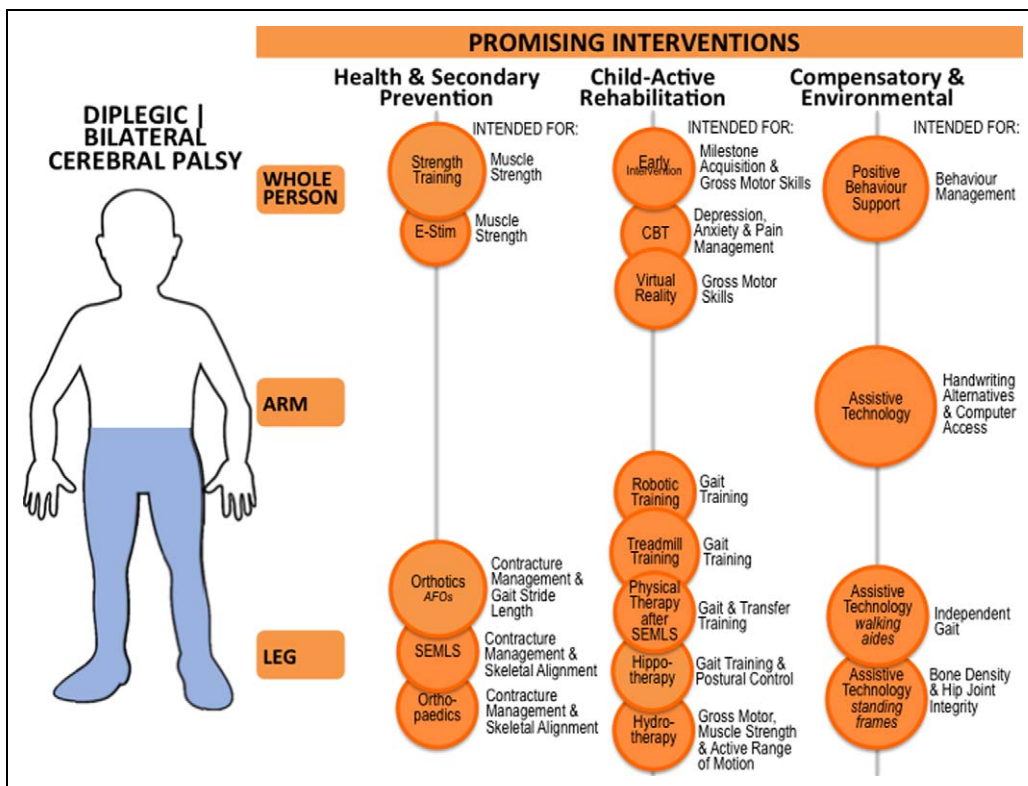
PROMISING INTERVENTIONS

DIPLEGIC | BILATERAL CEREBRAL PALSY

WHOLE PERSON

ARM

LEG

Health & Secondary Prevention

INTENDED FOR:

Strength Training — Muscle Strength

E-Stim — Muscle Strength

Orthotics AFOs — Contracture Management & Gait Stride Length

SEMLS — Contracture Management & Skeletal Alignment

Ortho-paedics — Contracture Management & Skeletal Alignment

Child-Active Rehabilitation

INTENDED FOR:

Early Intervention — Milestone Acquisition & Gross Motor Skills

CBT — Depression, Anxiety & Pain Management

Virtual Reality — Gross Motor Skills

Robotic Training — Gait Training

Treadmill Training — Gait Training

Physical Therapy after SEMLS — Gait & Transfer Training

Hippo-therapy — Gait Training & Postural Control

Hydro-therapy — Gross Motor, Muscle Strength & Active Range of Motion

Compensatory & Environmental

INTENDED FOR:

Positive Behaviour Support — Behaviour Management

Assistive Technology — Handwriting Alternatives & Computer Access

Assistive Technology walking aides — Independent Gait

Assistive Technology standing frames — Bone Density & Hip Joint Integrity